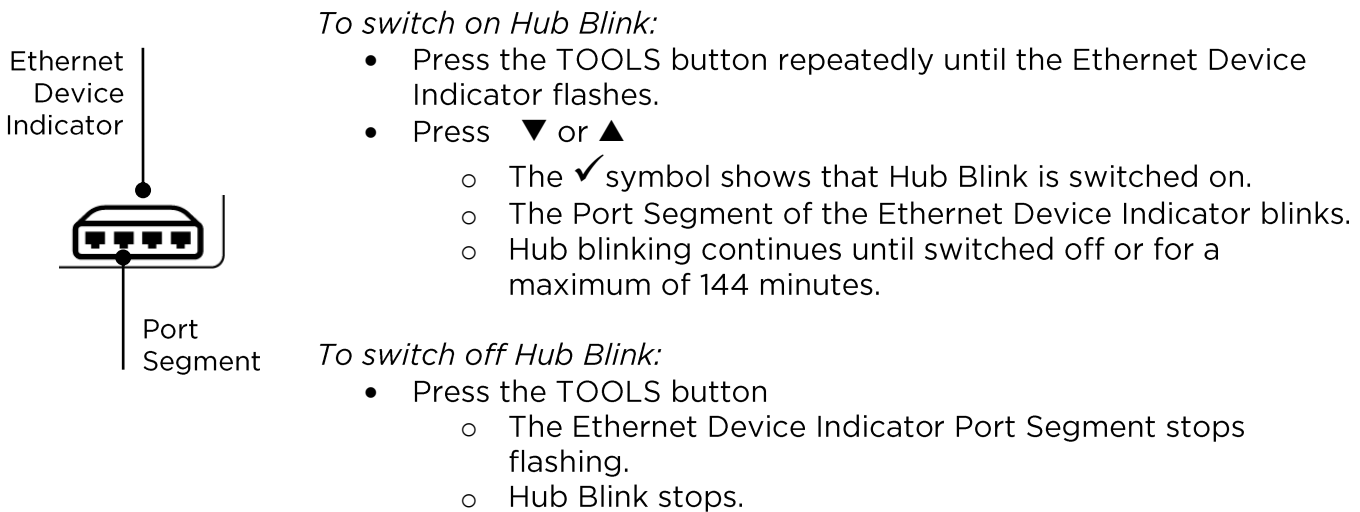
Ethernet Device Indicator

Port Segment

*To switch on Hub Blink:*

- Press the TOOLS button repeatedly until the Ethernet Device Indicator flashes.
- Press ▼ or ▲
  - The ✓ symbol shows that Hub Blink is switched on.
  - The Port Segment of the Ethernet Device Indicator blinks.
  - Hub blinking continues until switched off or for a maximum of 144 minutes.

*To switch off Hub Blink:*

- Press the TOOLS button
  - The Ethernet Device Indicator Port Segment stops flashing.
  - Hub Blink stops.